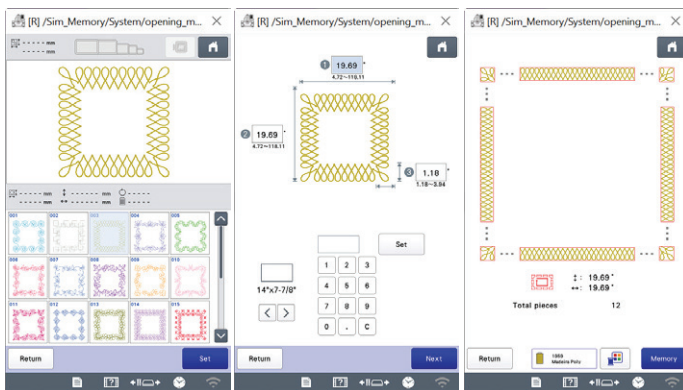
[R] /Sim_Memory/System/opening_m...

----- mm
----- mm

----- mm
----- mm
----- mm
----- mm

001 002 003 004 005
006 007 008 009 010
011 012 013 014 015

Return
Set

[R] /Sim_Memory/System/opening_m...

1 19.69 "
4.72~118.11

2 19.69 "
4.72~118.11

3 1.18 "
1.18~3.94

14"x7-7/8"

Set

1 2 3
4 5 6
7 8 9
0 . C

Return
Next

[R] /Sim_Memory/System/opening_m...

19.69 "
19.69 "

Total pieces 12

Return
1000 Madeira Poly
Memory